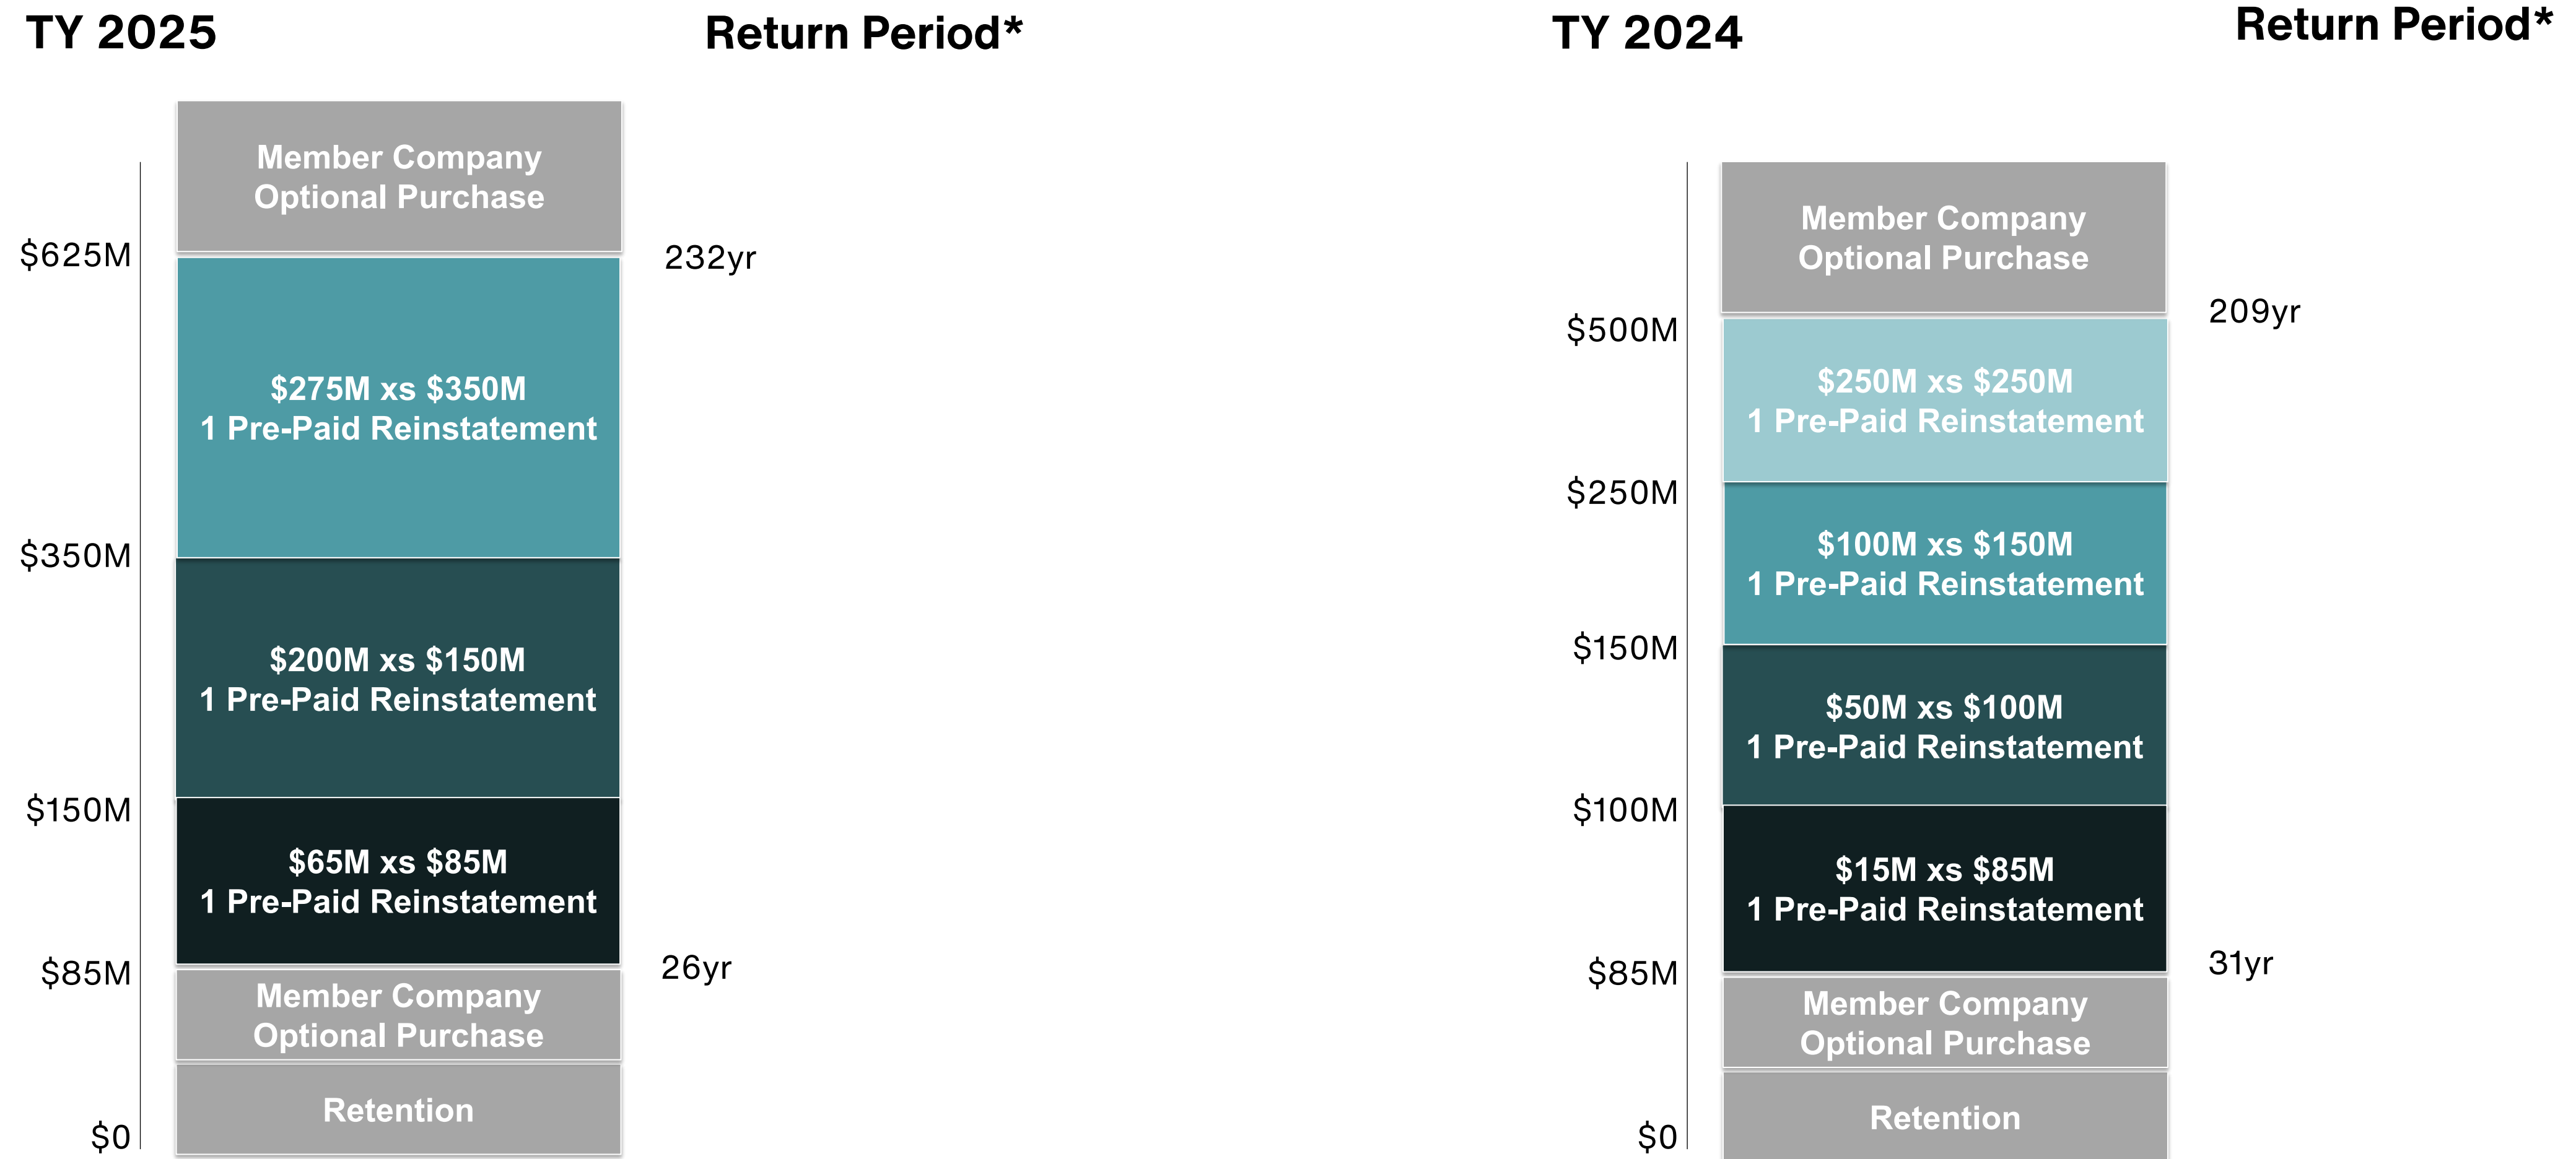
TY 2025

Return Period*

Member Company Optional Purchase

$625M

232yr

$275M xs $350M
1 Pre-Paid Reinstatement

$350M

$200M xs $150M
1 Pre-Paid Reinstatement

$150M

$65M xs $85M
1 Pre-Paid Reinstatement

$85M

26yr

Member Company Optional Purchase

Retention

$0

TY 2024

Return Period*

Member Company Optional Purchase

209yr

$500M

$250M xs $250M
1 Pre-Paid Reinstatement

$250M

$100M xs $150M
1 Pre-Paid Reinstatement

$150M

$50M xs $100M
1 Pre-Paid Reinstatement

$100M

$15M xs $85M
1 Pre-Paid Reinstatement

$85M

31yr

Member Company Optional Purchase

Retention

$0